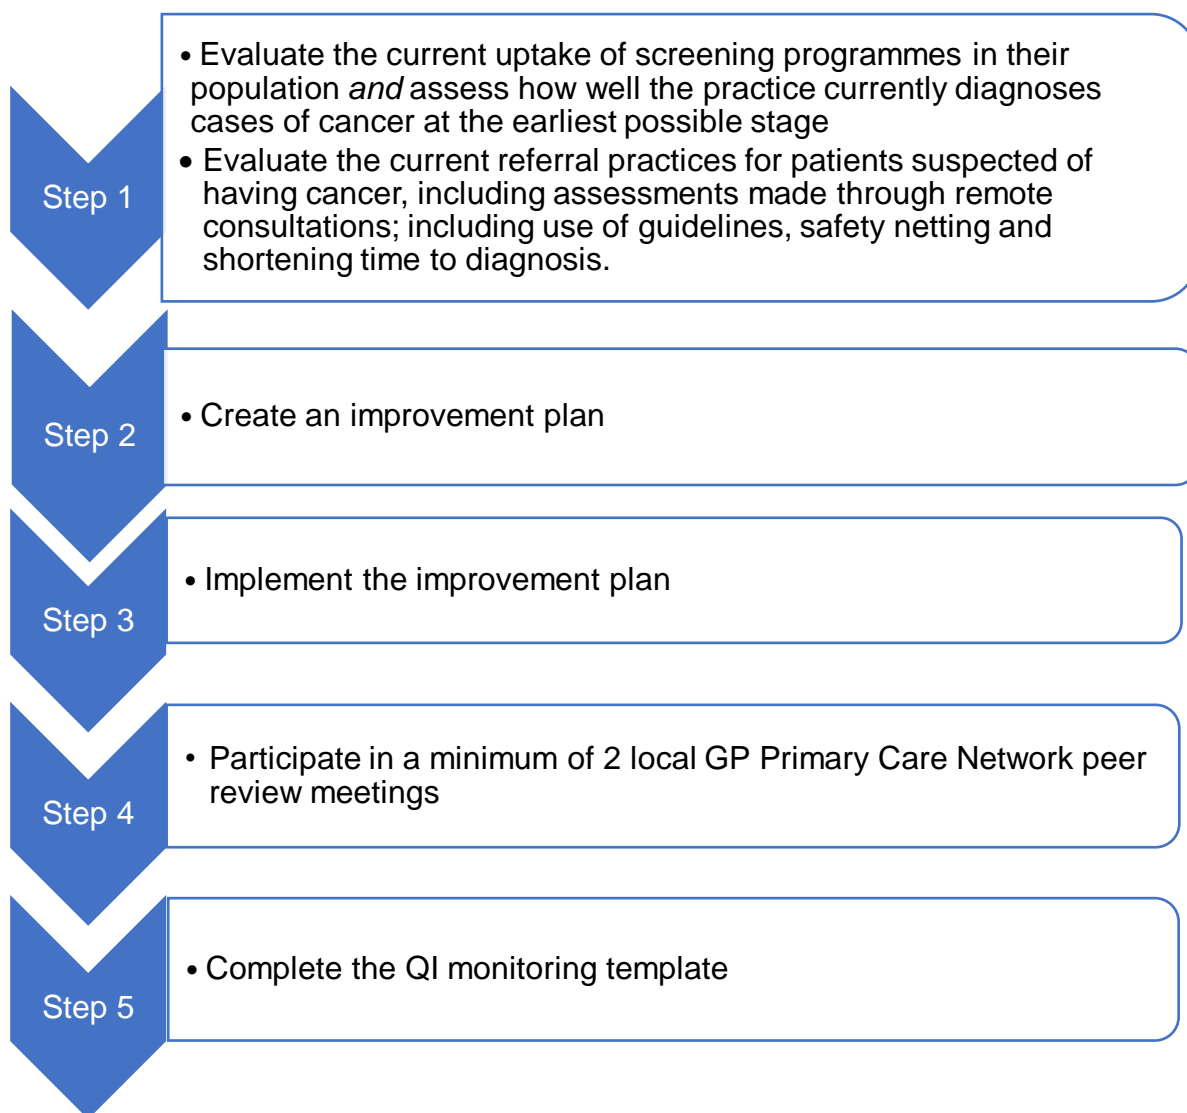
Step 1

• Evaluate the current uptake of screening programmes in their population *and* assess how well the practice currently diagnoses cases of cancer at the earliest possible stage

• Evaluate the current referral practices for patients suspected of having cancer, including assessments made through remote consultations; including use of guidelines, safety netting and shortening time to diagnosis.

Step 2

• Create an improvement plan

Step 3

• Implement the improvement plan

Step 4

• Participate in a minimum of 2 local GP Primary Care Network peer review meetings

Step 5

• Complete the QI monitoring template